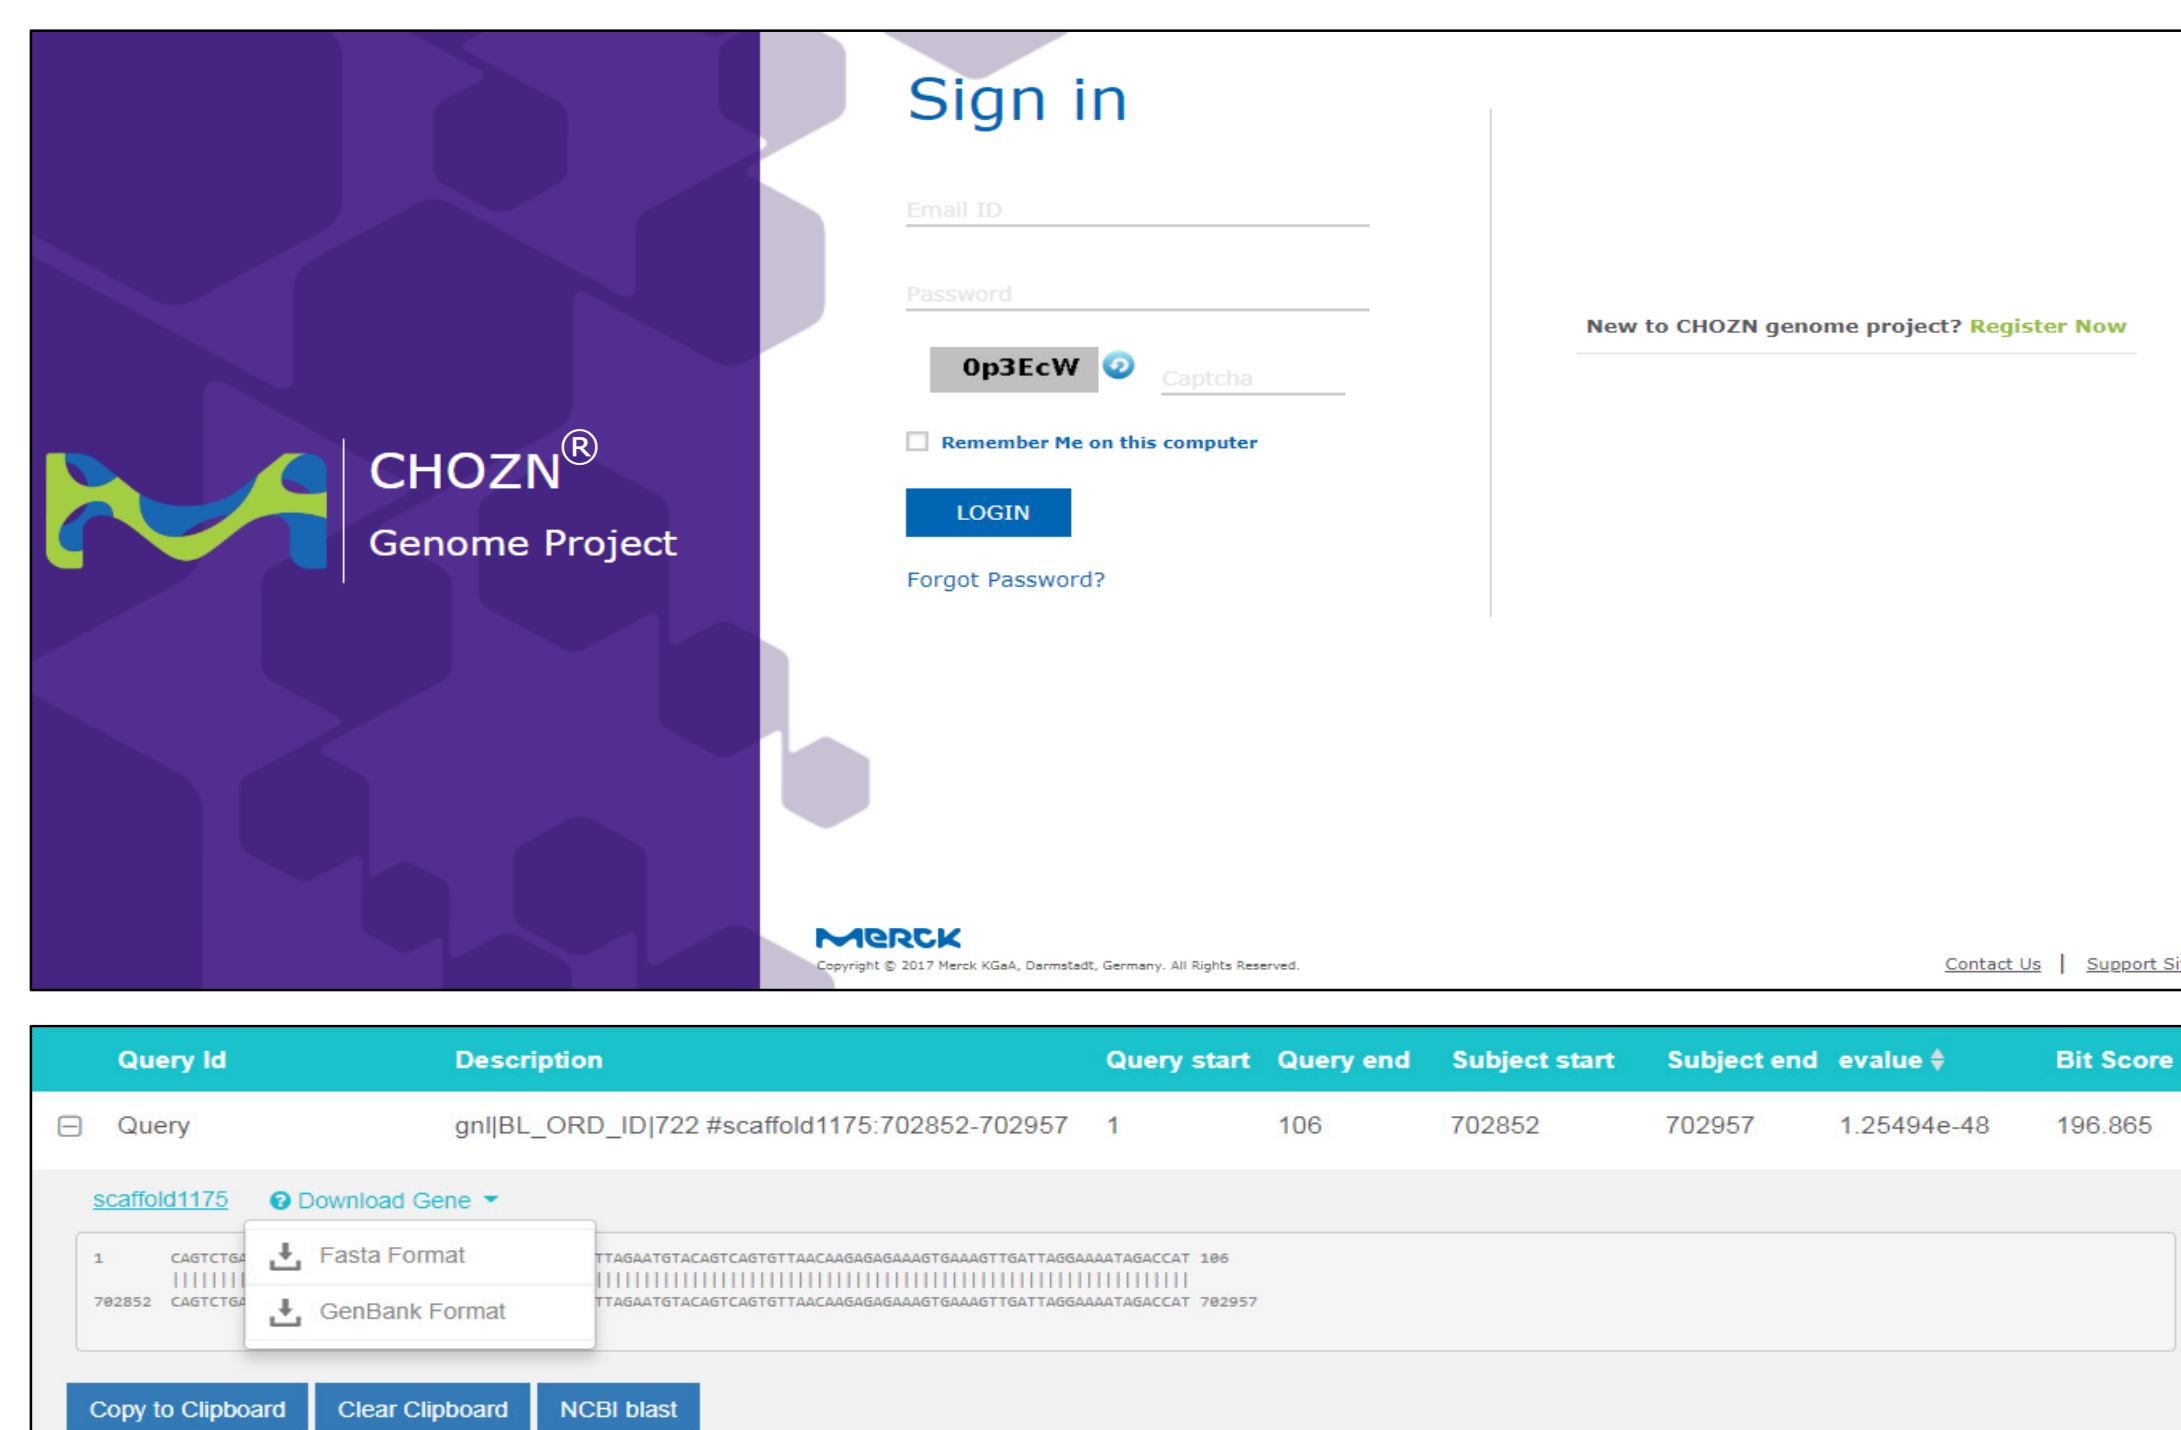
CHOZN®
Genome Project

Sign in

Email ID

Password

0p3EcW

Captcha

Remember Me on this computer

LOGIN

Forgot Password?

New to CHOZN genome project? Register Now

MERCK
Copyright © 2017 Merck KGaA, Darmstadt, Germany. All Rights Reserved.

Contact Us | Support Si

| Query Id | Description | Query start | Query end | Subject start | Subject end | evalue | Bit Score |
|---|---|---|---|---|---|---|---|
| Query | gnl\|BL_ORD_ID\|722 #scaffold1175:702852-702957 | 1 | 106 | 702852 | 702957 | 1.25494e-48 | 196.865 |

scaffold1175 Download Gene

Fasta Format
GenBank Format

1 CAGTCTGA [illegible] TTAGAATGTACAGTCAGTGTTAACAAGAGAGAAAGTGAAAGTTGATTAGGAAAATAGACCAT 106
702852 CAGTCTGA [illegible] TTAGAATGTACAGTCAGTGTTAACAAGAGAGAAAGTGAAAGTTGATTAGGAAAATAGACCAT 702957

Copy to Clipboard
Clear Clipboard
NCBI blast